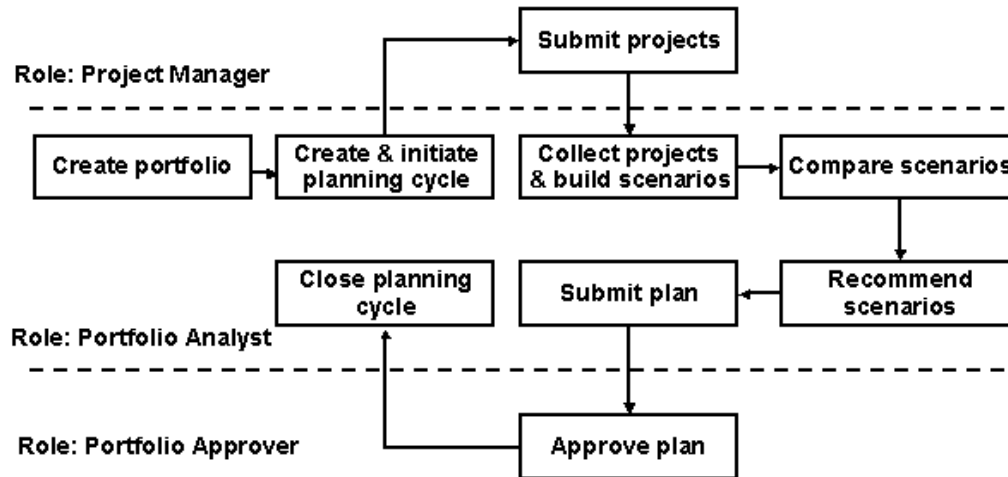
Submit projects

Role: Project Manager

Create portfolio

Create & initiate planning cycle

Collect projects & build scenarios

Compare scenarios

Close planning cycle

Submit plan

Recommend scenarios

Role: Portfolio Analyst

Role: Portfolio Approver

Approve plan